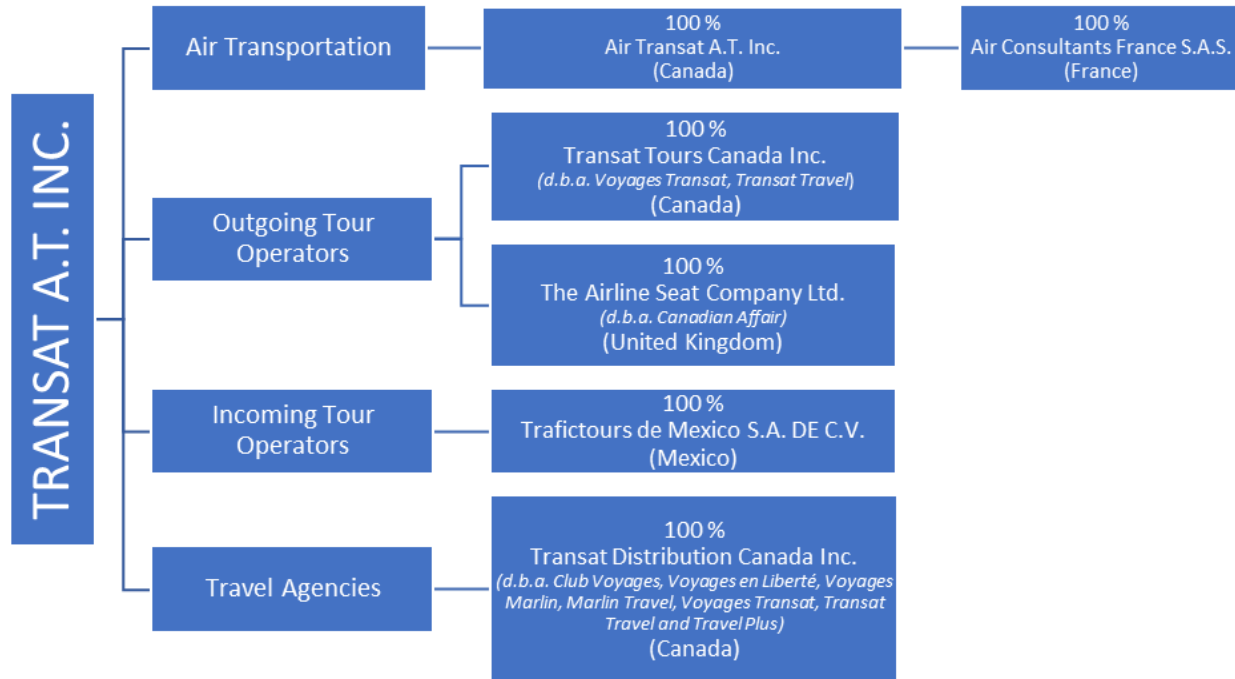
TRANSAT A.T. INC.

Air Transportation

100 %
Air Transat A.T. Inc.
(Canada)

100 %
Air Consultants France S.A.S.
(France)

Outgoing Tour Operators

100 %
Transat Tours Canada Inc.
(d.b.a. Voyages Transat, Transat Travel)
(Canada)

100 %
The Airline Seat Company Ltd.
(d.b.a. Canadian Affair)
(United Kingdom)

Incoming Tour Operators

100 %
Trafictours de Mexico S.A. DE C.V.
(Mexico)

Travel Agencies

100 %
Transat Distribution Canada Inc.
(d.b.a. Club Voyages, Voyages en Liberté, Voyages Marlin, Marlin Travel, Voyages Transat, Transat Travel and Travel Plus)
(Canada)